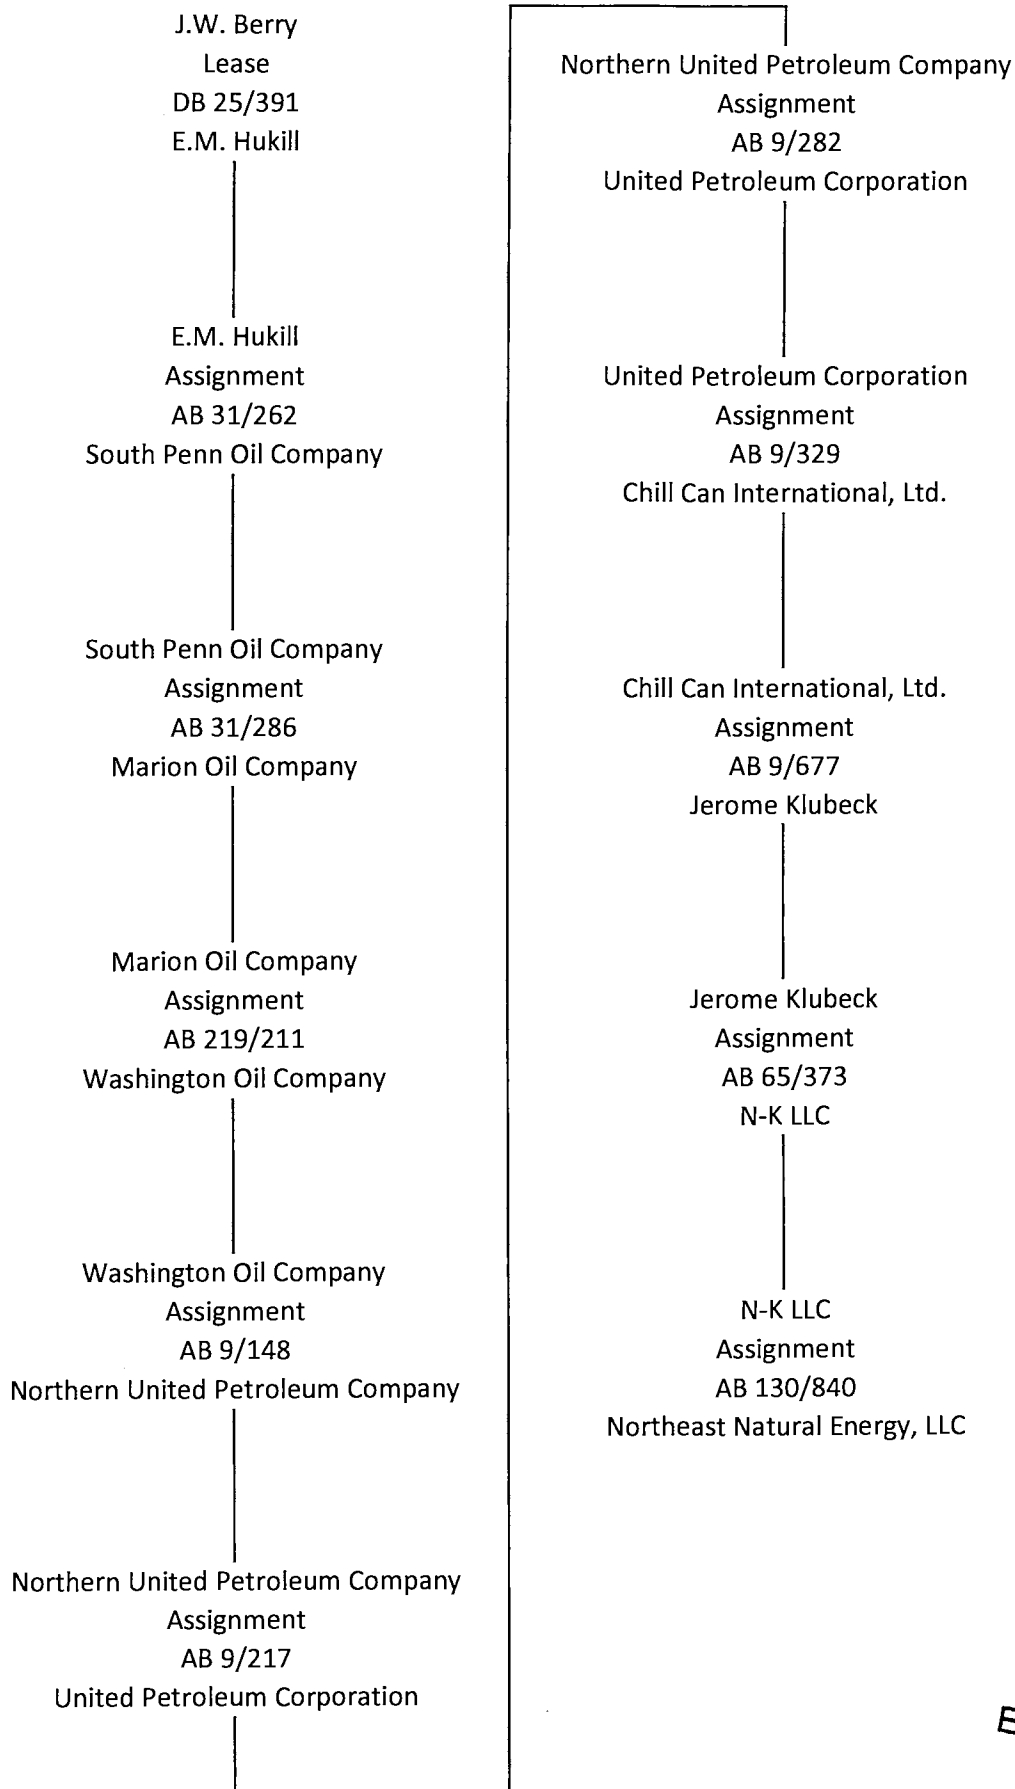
J.W. Berry
Lease
DB 25/391
E.M. Hukill

E.M. Hukill
Assignment
AB 31/262
South Penn Oil Company

South Penn Oil Company
Assignment
AB 31/286
Marion Oil Company

Marion Oil Company
Assignment
AB 219/211
Washington Oil Company

Washington Oil Company
Assignment
AB 9/148
Northern United Petroleum Company

Northern United Petroleum Company
Assignment
AB 9/217
United Petroleum Corporation

Northern United Petroleum Company
Assignment
AB 9/282
United Petroleum Corporation

United Petroleum Corporation
Assignment
AB 9/329
Chill Can International, Ltd.

Chill Can International, Ltd.
Assignment
AB 9/677
Jerome Klubeck

Jerome Klubeck
Assignment
AB 65/373
N-K LLC

N-K LLC
Assignment
AB 130/840
Northeast Natural Energy, LLC

E